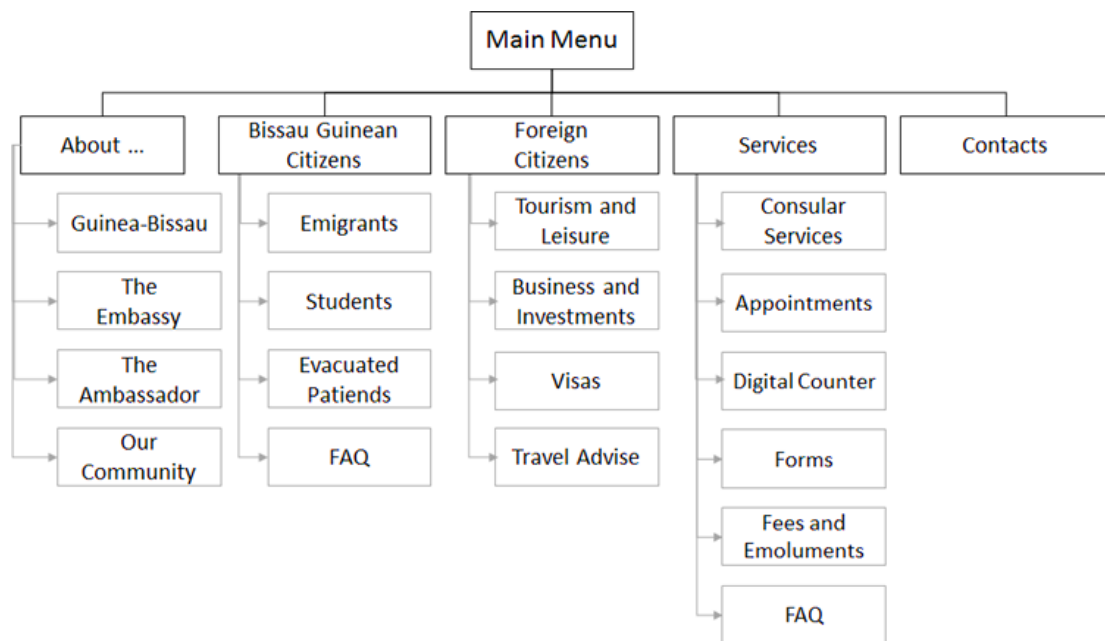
Main Menu

About ...

Guinea-Bissau

The Embassy

The Ambassador

Our Community

Bissau Guinean Citizens

Emigrants

Students

Evacuated Patiends

FAQ

Foreign Citizens

Tourism and Leisure

Business and Investments

Visas

Travel Advise

Services

Consular Services

Appointments

Digital Counter

Forms

Fees and Emoluments

FAQ

Contacts